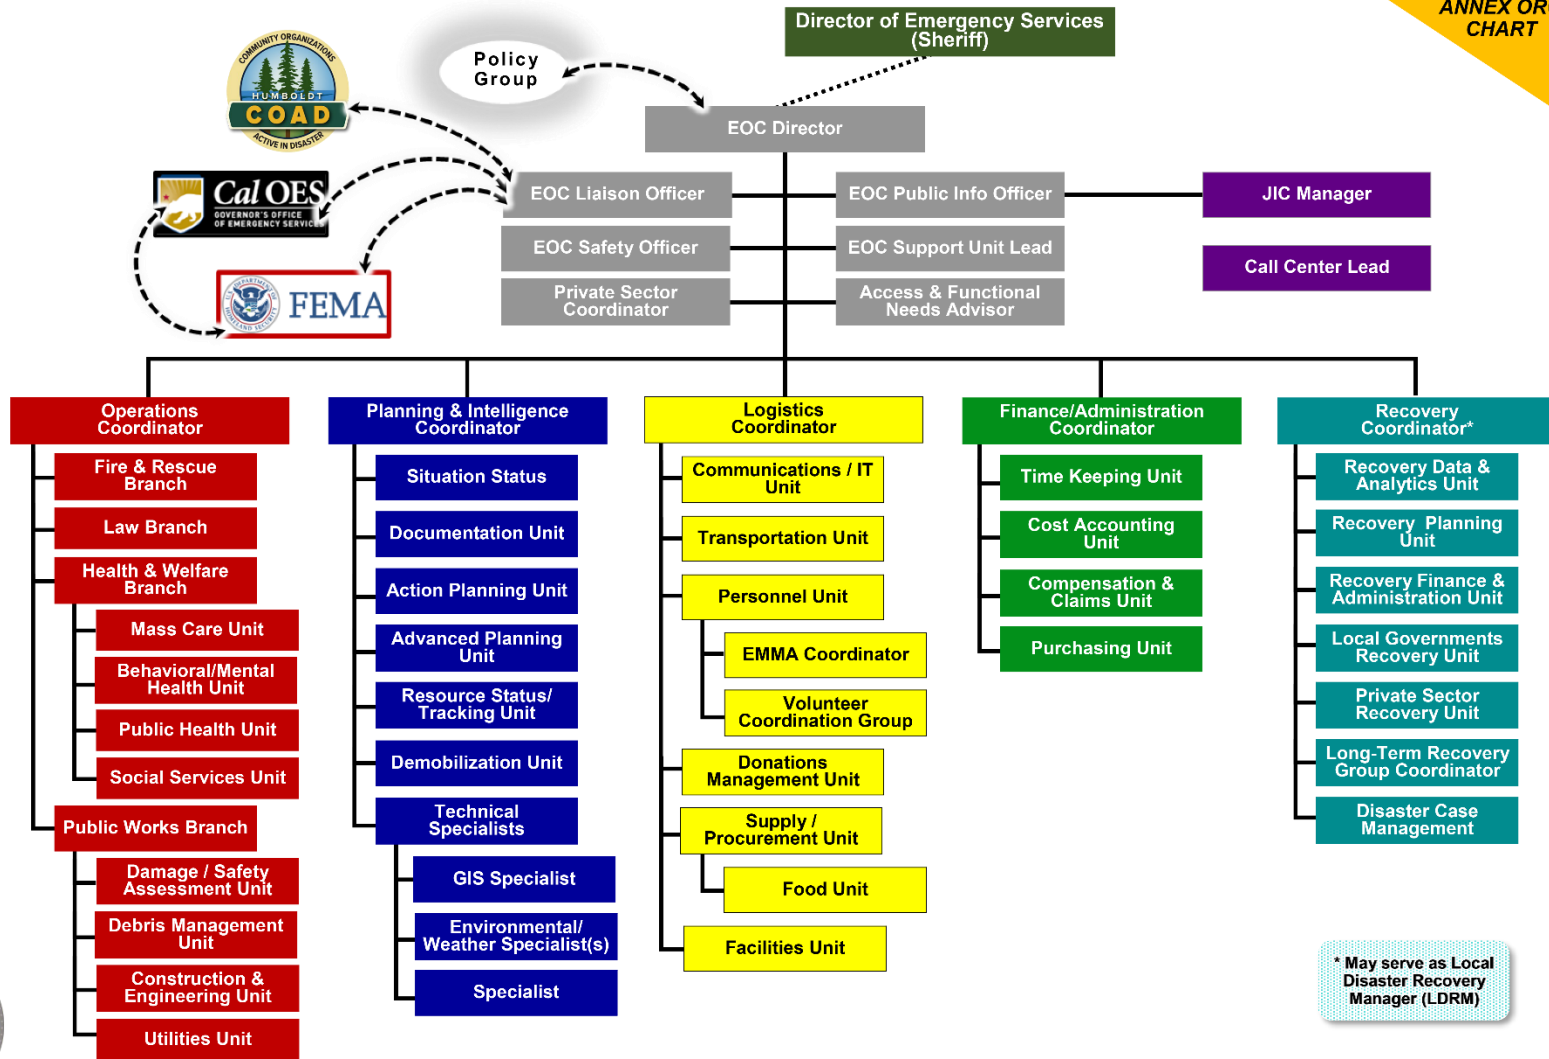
ANNEX OR
CHART

Director of Emergency Services (Sheriff)

Policy Group

COMMUNITY ORGANIZATIONS
HUMBOLDT
COAD
ACTIVE IN DISASTER

Cal OES
GOVERNOR'S OFFICE OF EMERGENCY SERVICES

FEMA

EOC Director

EOC Liaison Officer
EOC Public Info Officer
JIC Manager
EOC Safety Officer
EOC Support Unit Lead
Call Center Lead
Private Sector Coordinator
Access & Functional Needs Advisor

Operations Coordinator
Fire & Rescue Branch
Law Branch
Health & Welfare Branch
Mass Care Unit
Behavioral/Mental Health Unit
Public Health Unit
Social Services Unit
Public Works Branch
Damage / Safety Assessment Unit
Debris Management Unit
Construction & Engineering Unit
Utilities Unit

Planning & Intelligence Coordinator
Situation Status
Documentation Unit
Action Planning Unit
Advanced Planning Unit
Resource Status/ Tracking Unit
Demobilization Unit
Technical Specialists
GIS Specialist
Environmental/ Weather Specialist(s)
Specialist

Logistics Coordinator
Communications / IT Unit
Transportation Unit
Personnel Unit
EMMA Coordinator
Volunteer Coordination Group
Donations Management Unit
Supply / Procurement Unit
Food Unit
Facilities Unit

Finance/Administration Coordinator
Time Keeping Unit
Cost Accounting Unit
Compensation & Claims Unit
Purchasing Unit

Recovery Coordinator*
Recovery Data & Analytics Unit
Recovery Planning Unit
Recovery Finance & Administration Unit
Local Governments Recovery Unit
Private Sector Recovery Unit
Long-Term Recovery Group Coordinator
Disaster Case Management

* May serve as Local Disaster Recovery Manager (LDRM)